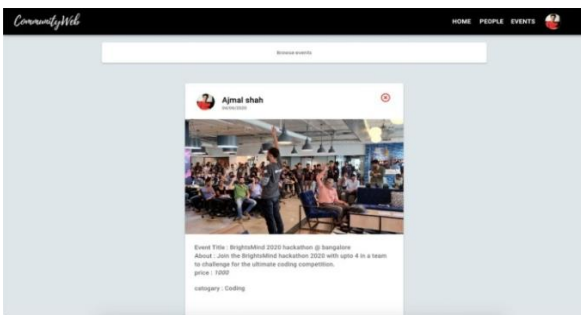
CommunityWeb

HOME PEOPLE EVENTS

Browse events

Ajmal shah
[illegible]

Event Title : BrightsMind 2020 hackathon @ bangalore
About : Join the BrightsMind hackathon 2020 with upto 4 in a team to challenge for the ultimate coding competion.
price : 1000

category : Coding